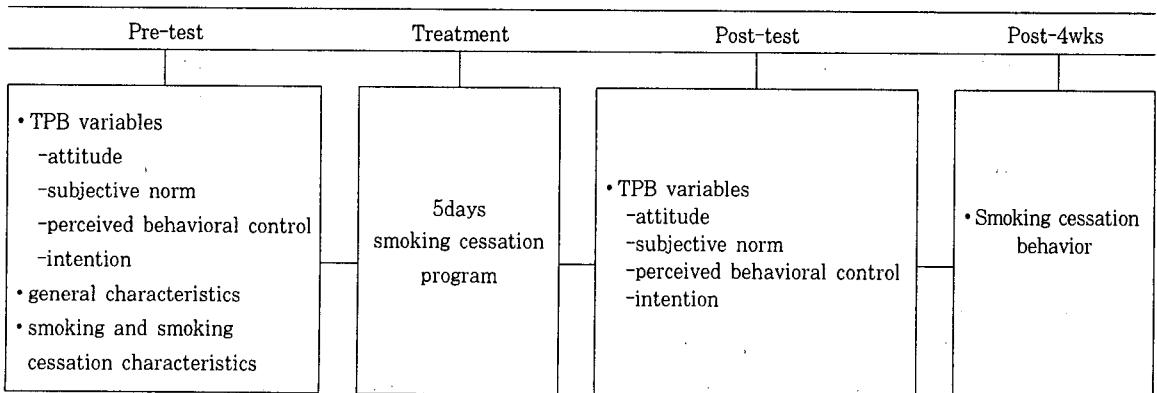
Pre-test

• TPB variables
-attitude
-subjective norm
-perceived behavioral control
-intention
• general characteristics
• smoking and smoking cessation characteristics

Treatment

5days smoking cessation program

Post-test

• TPB variables
-attitude
-subjective norm
-perceived behavioral control
-intention

Post-4wks

• Smoking cessation behavior